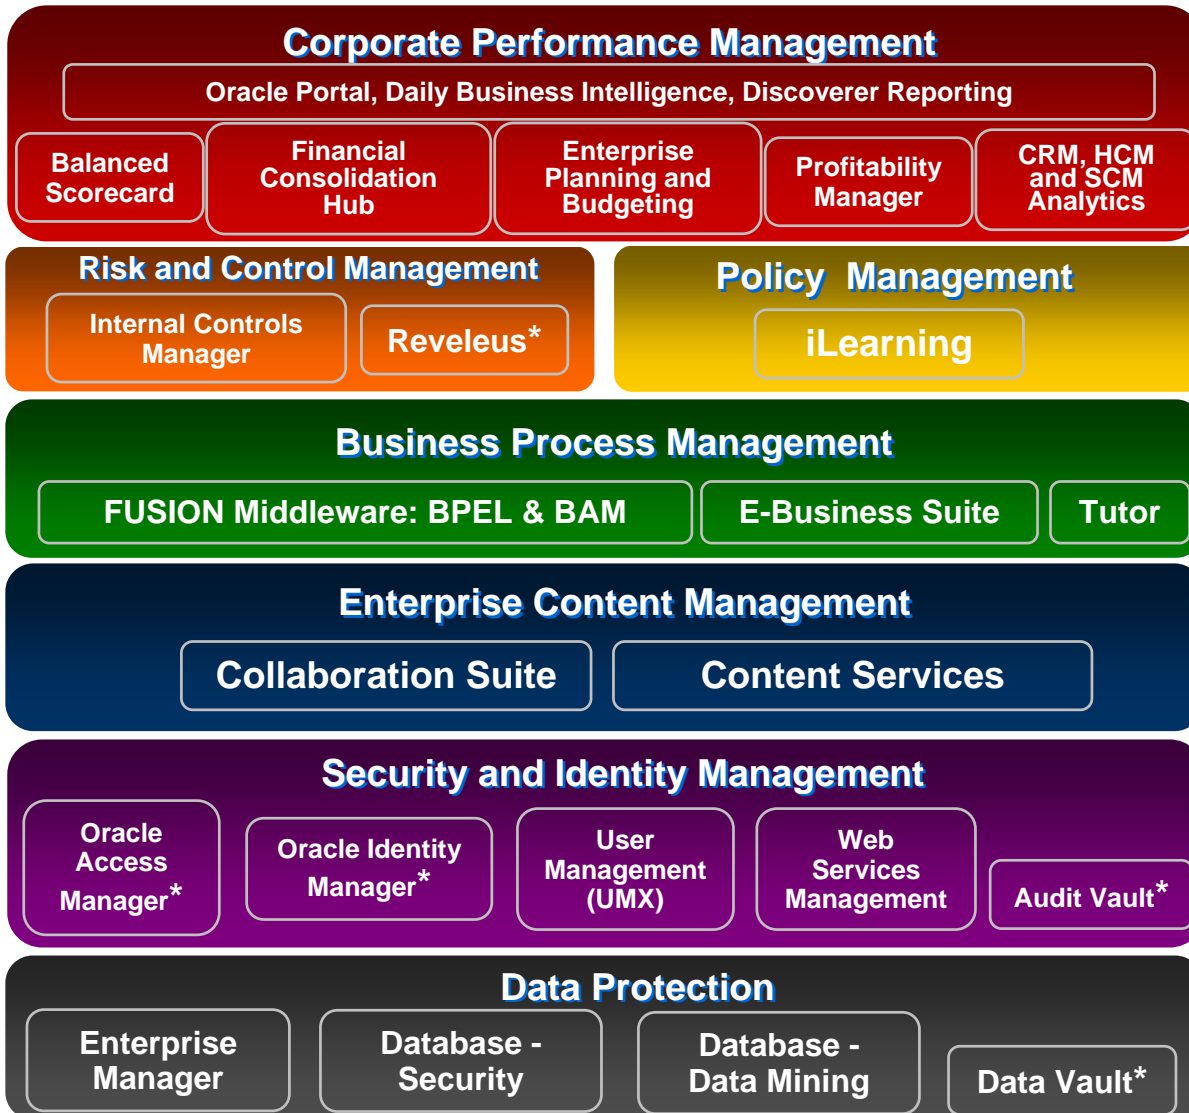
Corporate Performance Management

Oracle Portal, Daily Business Intelligence, Discoverer Reporting

Balanced Scorecard

Financial Consolidation Hub

Enterprise Planning and Budgeting

Profitability Manager

CRM, HCM and SCM Analytics

Risk and Control Management

Internal Controls Manager

Reveleus*

Policy Management

iLearning

Business Process Management

FUSION Middleware: BPEL & BAM

E-Business Suite

Tutor

Enterprise Content Management

Collaboration Suite

Content Services

Security and Identity Management

Oracle Access Manager*

Oracle Identity Manager*

User Management (UMX)

Web Services Management

Audit Vault*

Data Protection

Enterprise Manager

Database - Security

Database - Data Mining

Data Vault*